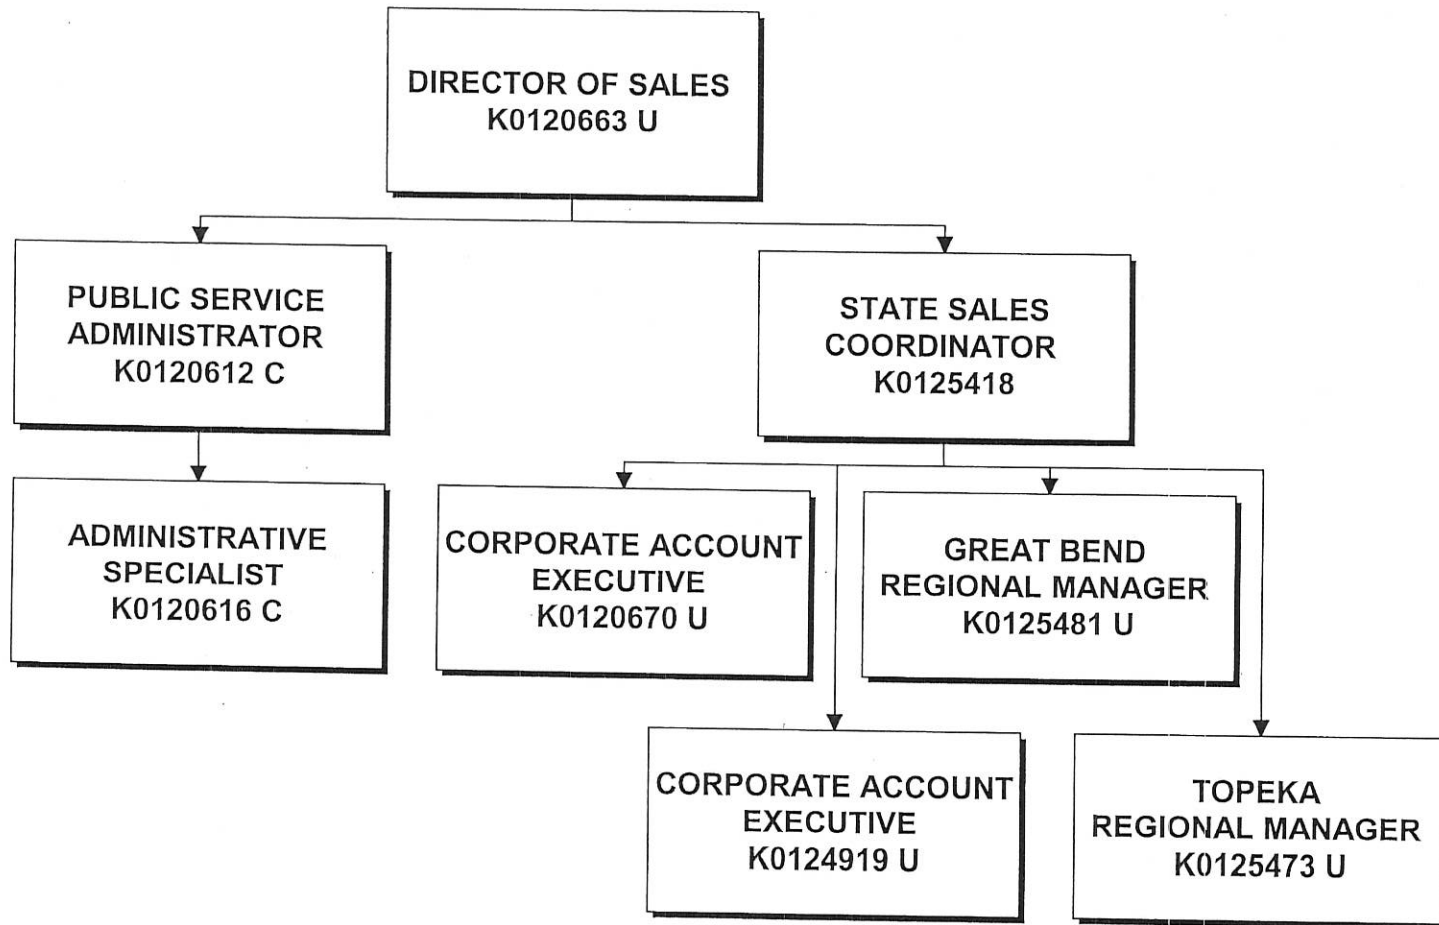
DIRECTOR OF SALES
K0120663 U

PUBLIC SERVICE
ADMINISTRATOR
K0120612 C

STATE SALES
COORDINATOR
K0125418

ADMINISTRATIVE
SPECIALIST
K0120616 C

CORPORATE ACCOUNT
EXECUTIVE
K0120670 U

GREAT BEND
REGIONAL MANAGER
K0125481 U

CORPORATE ACCOUNT
EXECUTIVE
K0124919 U

TOPEKA
REGIONAL MANAGER
K0125473 U